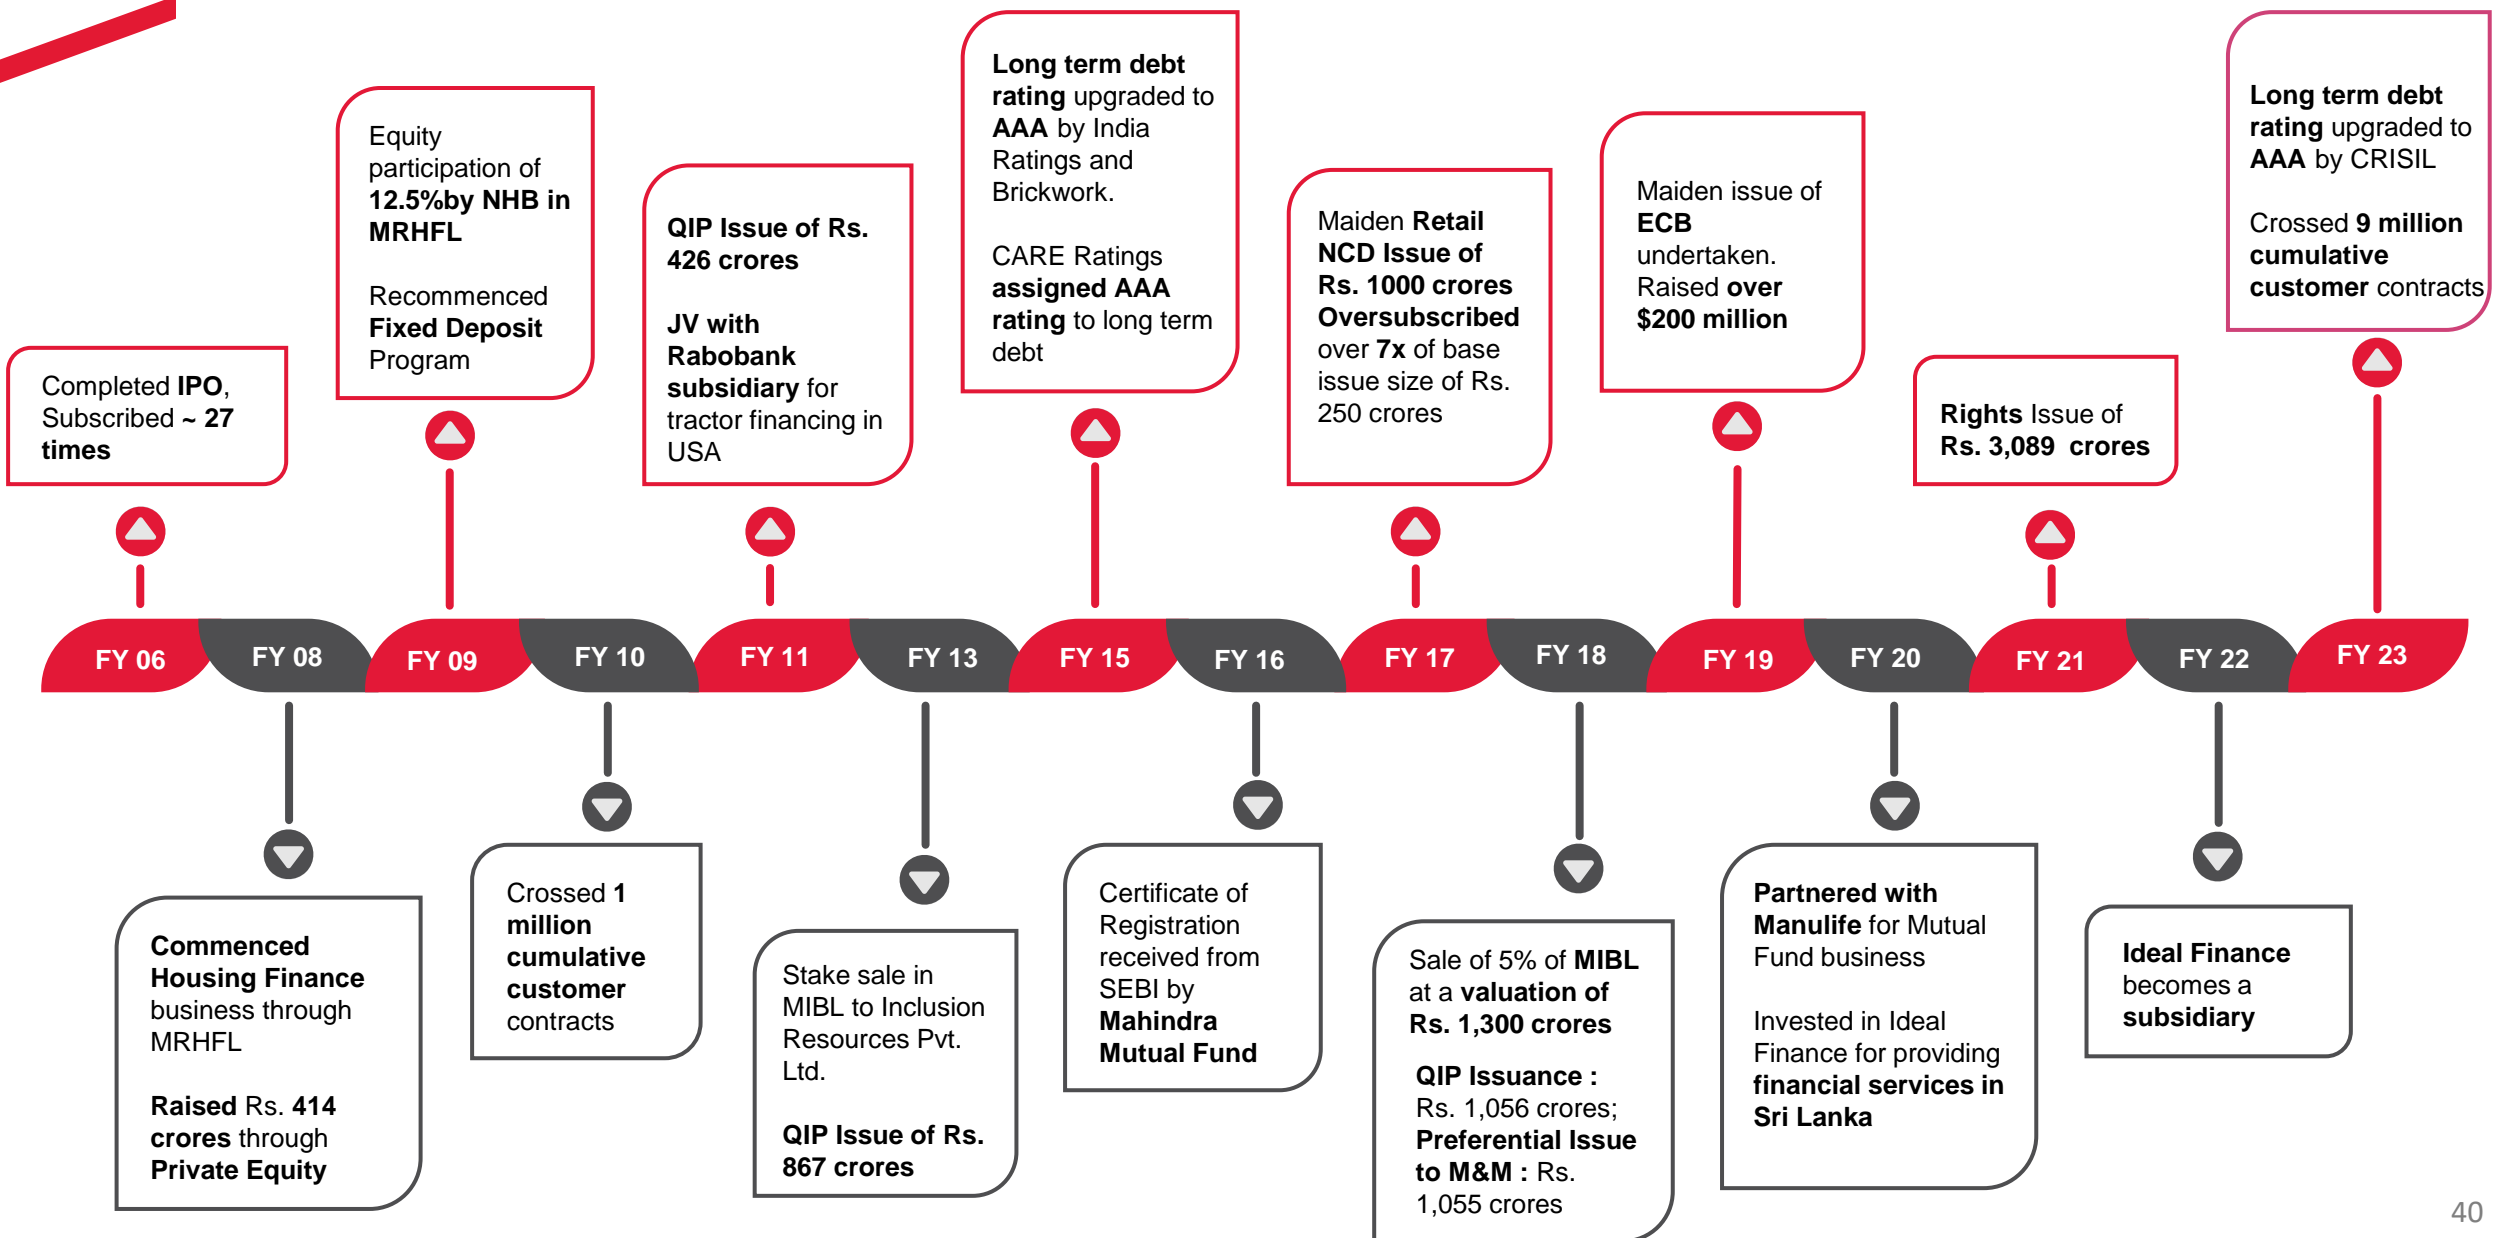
Completed IPO, Subscribed ~ 27 times

Equity participation of 12.5%by NHB in MRHFL

Recommenced Fixed Deposit Program

QIP Issue of Rs. 426 crores

JV with Rabobank subsidiary for tractor financing in USA

Long term debt rating upgraded to AAA by India Ratings and Brickwork.

CARE Ratings assigned AAA rating to long term debt

Maiden Retail NCD Issue of Rs. 1000 crores Oversubscribed over 7x of base issue size of Rs. 250 crores

Maiden issue of ECB undertaken. Raised over $200 million

Rights Issue of Rs. 3,089 crores

Long term debt rating upgraded to AAA by CRISIL

Crossed 9 million cumulative customer contracts

FY 06 FY 08 FY 09 FY 10 FY 11 FY 13 FY 15 FY 16 FY 17 FY 18 FY 19 FY 20 FY 21 FY 22 FY 23

Commenced Housing Finance business through MRHFL

Raised Rs. 414 crores through Private Equity

Crossed 1 million cumulative customer contracts

Stake sale in MIBL to Inclusion Resources Pvt. Ltd.

QIP Issue of Rs. 867 crores

Certificate of Registration received from SEBI by Mahindra Mutual Fund

Sale of 5% of MIBL at a valuation of Rs. 1,300 crores

QIP Issuance : Rs. 1,056 crores; Preferential Issue to M&M : Rs. 1,055 crores

Partnered with Manulife for Mutual Fund business

Invested in Ideal Finance for providing financial services in Sri Lanka

Ideal Finance becomes a subsidiary

40